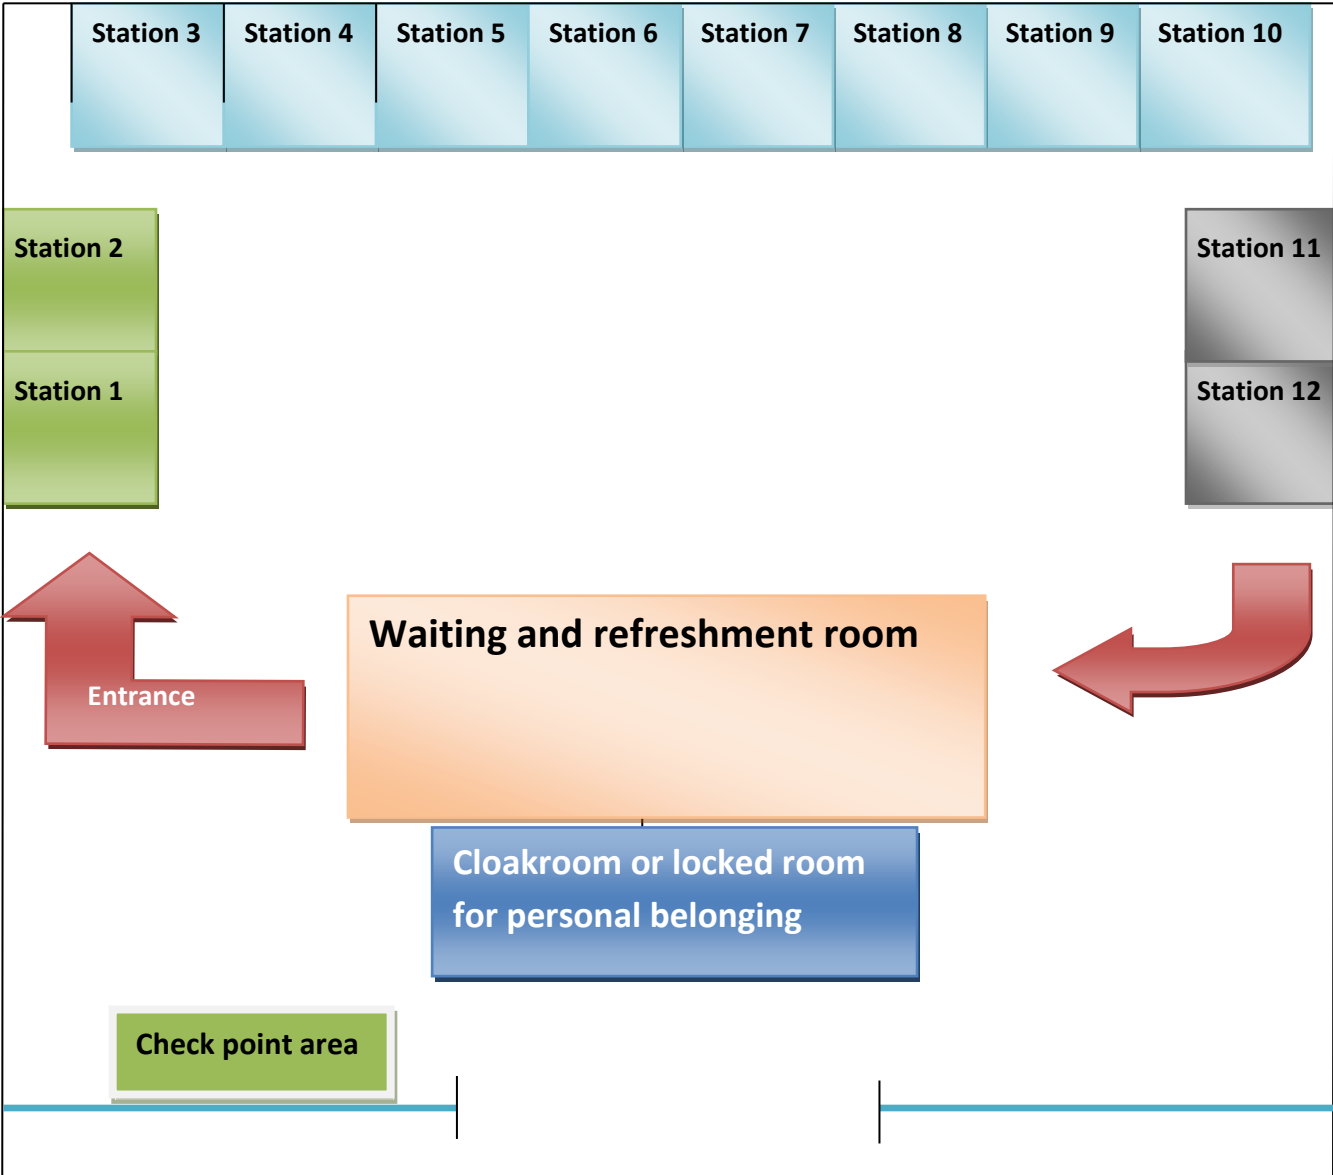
Station 3
Station 4
Station 5
Station 6
Station 7
Station 8
Station 9
Station 10

Station 2
Station 1

Station 11
Station 12

Entrance

Waiting and refreshment room

Cloakroom or locked room for personal belonging

Check point area